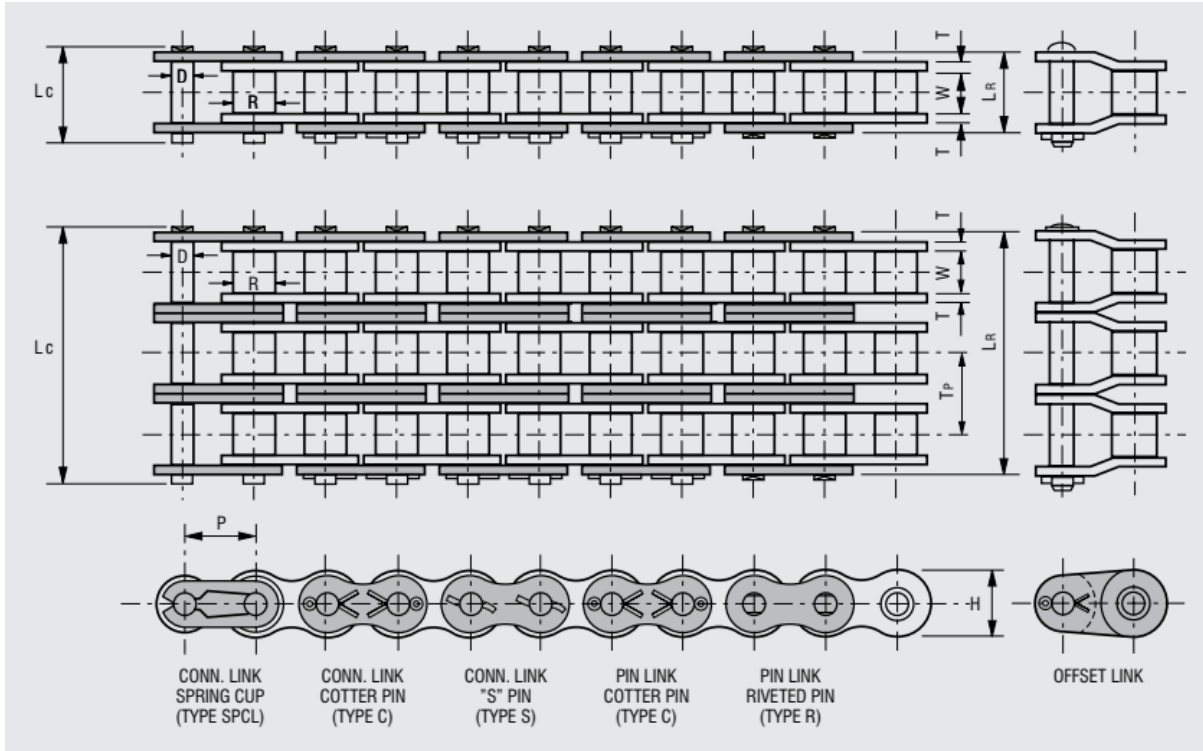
Lc
D
R
T
W
$L_R$
T

Lc
D
R
T
W
T
$L_R$
$T_P$

P
H

CONN. LINK SPRING CUP (TYPE SPCL)

CONN. LINK COTTER PIN (TYPE C)

CONN. LINK "S" PIN (TYPE S)

PIN LINK COTTER PIN (TYPE C)

PIN LINK RIVETED PIN (TYPE R)

OFFSET LINK